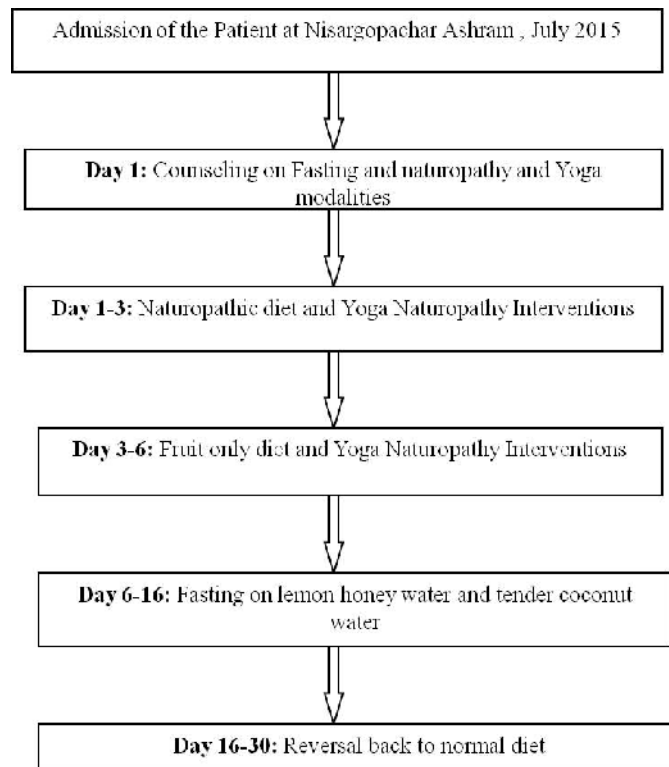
Admission of the Patient at Nisargopachar Ashram , July 2015

Day 1: Counseling on Fasting and naturopathy and Yoga modalities

Day 1-3: Naturopathic diet and Yoga Naturopathy Interventions

Day 3-6: Fruit only diet and Yoga Naturopathy Interventions

Day 6-16: Fasting on lemon honey water and tender coconut water

Day 16-30: Reversal back to normal diet